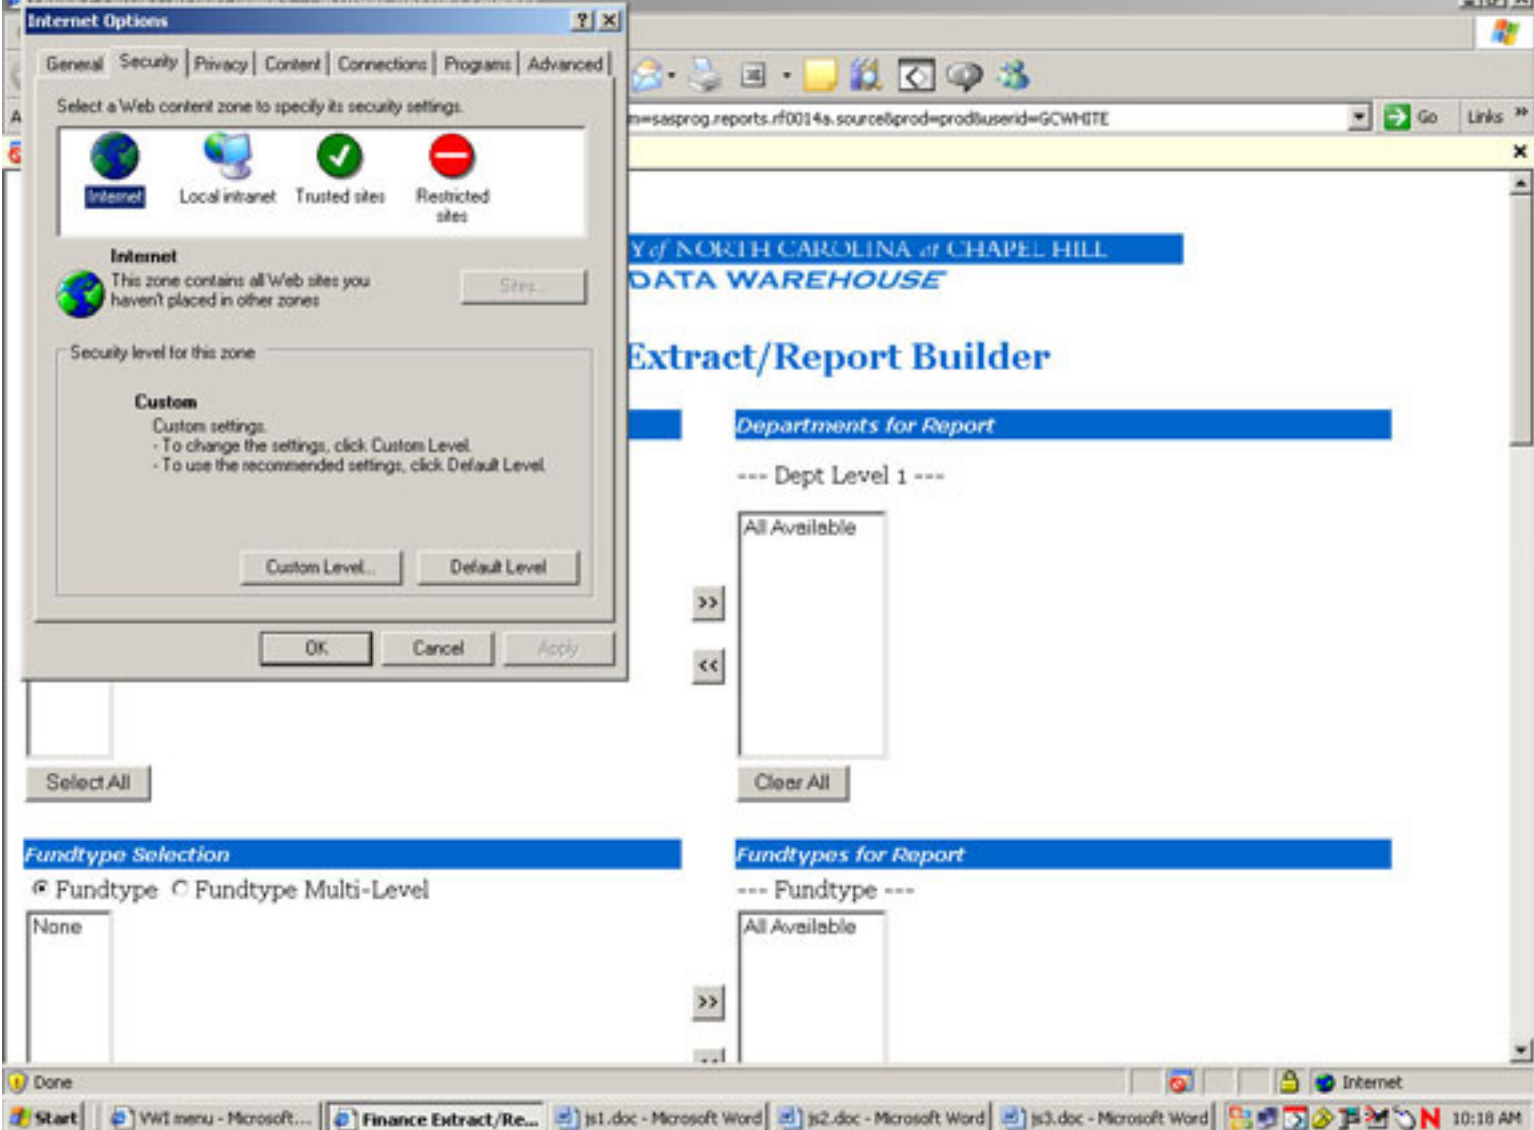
Internet Options ? X

General Security Privacy Content Connections Programs Advanced

Select a Web content zone to specify its security settings.

Internet Local intranet Trusted sites Restricted sites

Internet
This zone contains all Web sites you haven't placed in other zones

Sites...

Security level for this zone

Custom
Custom settings.
- To change the settings, click Custom Level.
- To use the recommended settings, click Default Level.

Custom Level... Default Level

OK Cancel Apply

=sasprog.reports.rf0014a.source&prod=prod&userid=GCWHITE Go Links »

Y of NORTH CAROLINA at CHAPEL HILL
DATA WAREHOUSE

Extract/Report Builder

Departments for Report

--- Dept Level 1 ---

All Available

>>
<<

Select All

Clear All

Fundtype Selection

Fundtypes for Report

Fundtype Fundtype Multi-Level

--- Fundtype ---

None

All Available

>>

Done Internet

Start VWI menu - Microsoft... Finance Extract/Re... js1.doc - Microsoft Word js2.doc - Microsoft Word js3.doc - Microsoft Word 10:18 AM